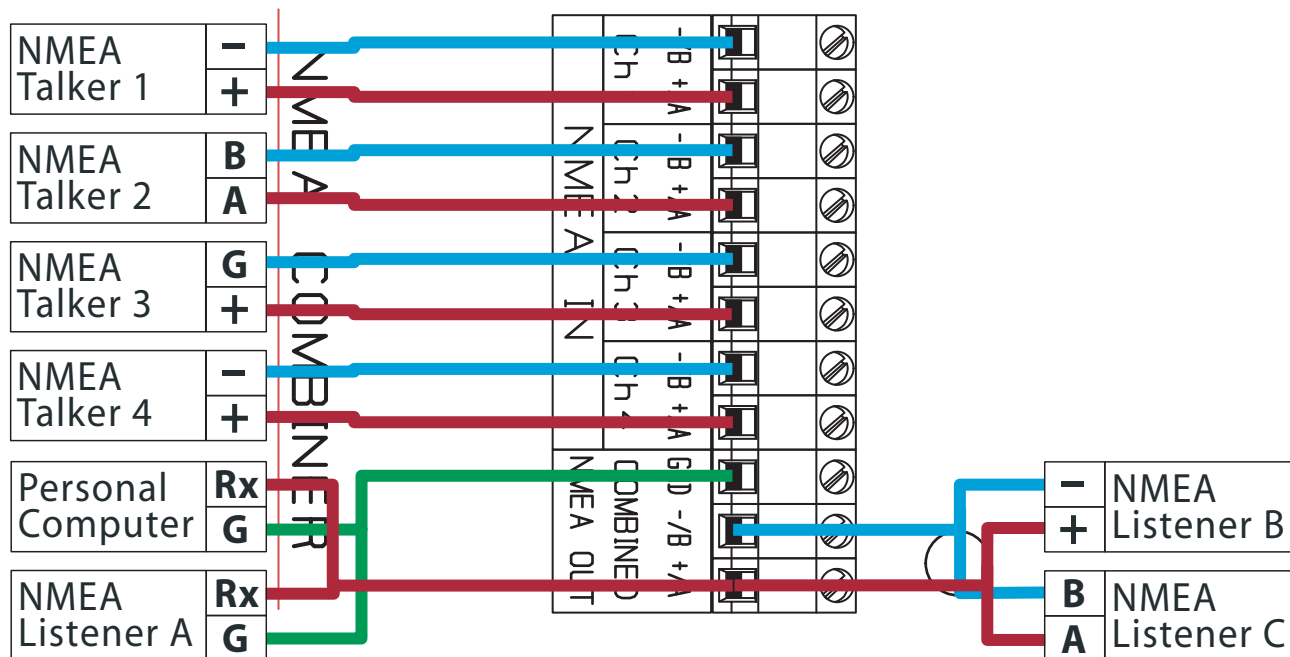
NMEA Talker 1
−
+

NMEA Talker 2
B
A

NMEA Talker 3
G
+

NMEA Talker 4
−
+

Personal Computer
Rx
G

NMEA Listener A
Rx
G

NMEA COMBINER

NMEA IN
Ch 1 -B +A
Ch 2 -B +A
Ch 3 -B +A
Ch 4 -B +A

NMEA OUT
COMBINED GD -/B +/A

NMEA Listener B
−
+

NMEA Listener C
B
A